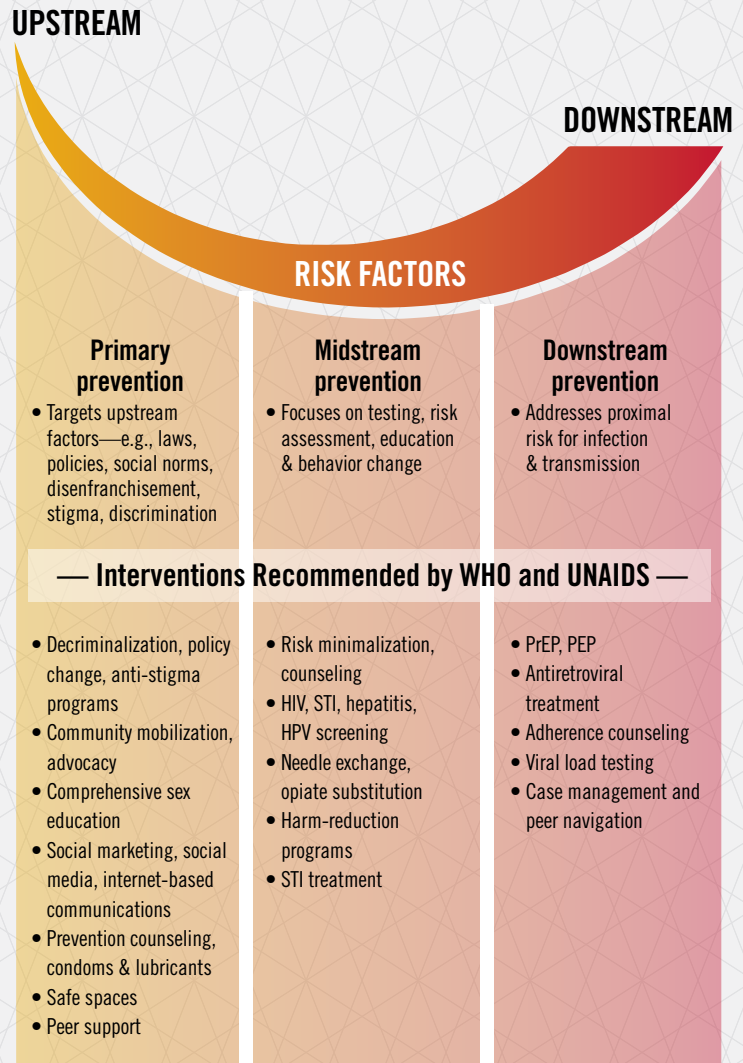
UPSTREAM

DOWNSTREAM

RISK FACTORS

Primary prevention
• Targets upstream factors—e.g., laws, policies, social norms, disenfranchisement, stigma, discrimination

Midstream prevention
• Focuses on testing, risk assessment, education & behavior change

Downstream prevention
• Addresses proximal risk for infection & transmission

— Interventions Recommended by WHO and UNAIDS —

• Decriminalization, policy change, anti-stigma programs
• Community mobilization, advocacy
• Comprehensive sex education
• Social marketing, social media, internet-based communications
• Prevention counseling, condoms & lubricants
• Safe spaces
• Peer support

• Risk minimalization, counseling
• HIV, STI, hepatitis, HPV screening
• Needle exchange, opiate substitution
• Harm-reduction programs
• STI treatment

• PrEP, PEP
• Antiretroviral treatment
• Adherence counseling
• Viral load testing
• Case management and peer navigation